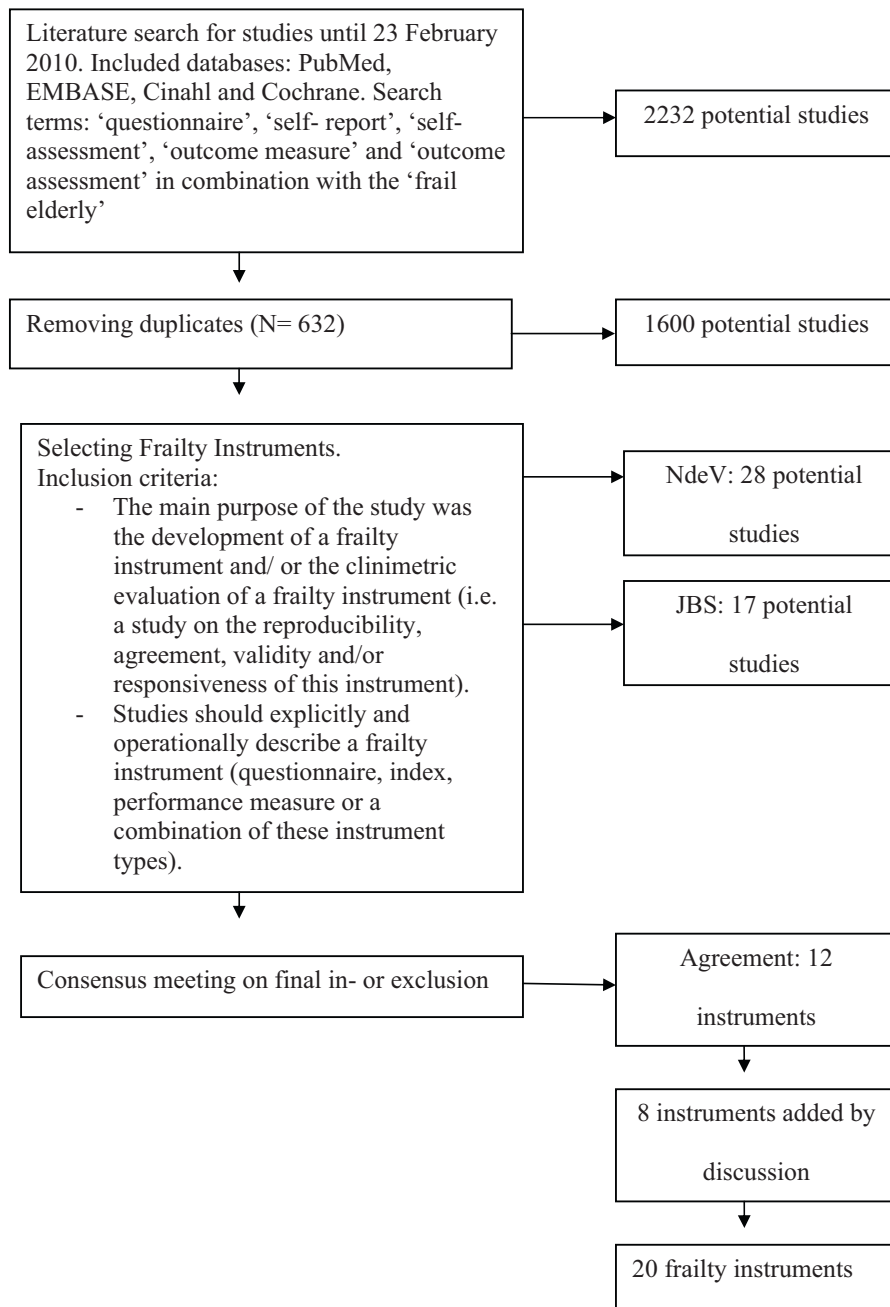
Literature search for studies until 23 February 2010. Included databases: PubMed, EMBASE, Cinahl and Cochrane. Search terms: 'questionnaire', 'self- report', 'self-assessment', 'outcome measure' and 'outcome assessment' in combination with the 'frail elderly'

2232 potential studies

Removing duplicates (N= 632)

1600 potential studies

Selecting Frailty Instruments.
Inclusion criteria:
- The main purpose of the study was the development of a frailty instrument and/ or the clinimetric evaluation of a frailty instrument (i.e. a study on the reproducibility, agreement, validity and/or responsiveness of this instrument).
- Studies should explicitly and operationally describe a frailty instrument (questionnaire, index, performance measure or a combination of these instrument types).

NdeV: 28 potential studies

JBS: 17 potential studies

Consensus meeting on final in- or exclusion

Agreement: 12 instruments

8 instruments added by discussion

20 frailty instruments